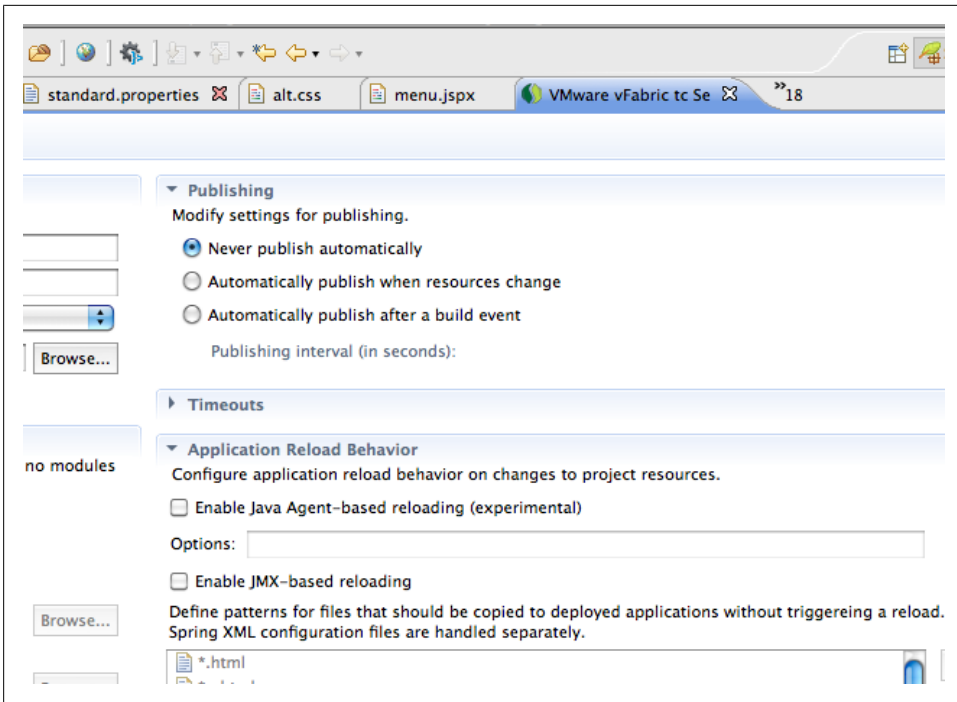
standard.properties
alt.css
menu.jspx
VMware vFabric tc Se
»18

Browse...

no modules

Browse...

Publishing
Modify settings for publishing.
Never publish automatically
Automatically publish when resources change
Automatically publish after a build event
Publishing interval (in seconds):

Timeouts

Application Reload Behavior
Configure application reload behavior on changes to project resources.
Enable Java Agent-based reloading (experimental)
Options:
Enable JMX-based reloading
Define patterns for files that should be copied to deployed applications without triggereing a reload.
Spring XML configuration files are handled separately.
*.html
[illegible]